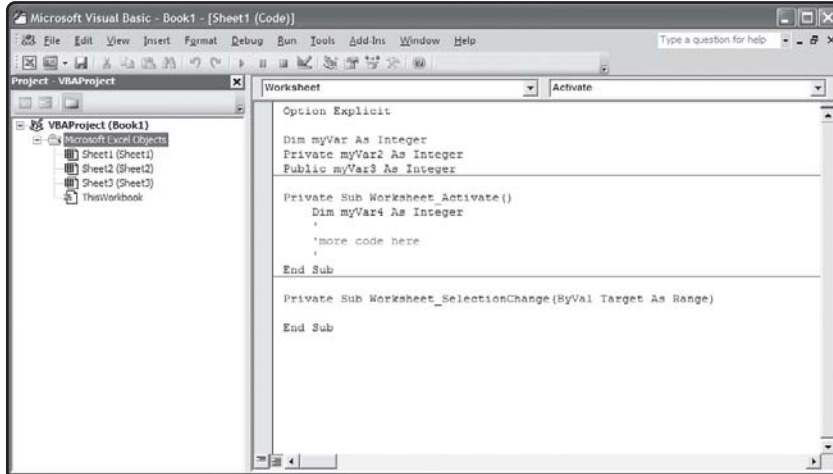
Microsoft Visual Basic - Book1 - [Sheet1 (Code)]

File Edit View Insert Format Debug Run Tools Add-Ins Window Help

Type a question for help

Project - VBAProject

VBAProject (Book1)
Microsoft Excel Objects
Sheet1 (Sheet1)
Sheet2 (Sheet2)
Sheet3 (Sheet3)
ThisWorkbook

Worksheet

Activate

Option Explicit

Dim myVar As Integer
Private myVar2 As Integer
Public myVar3 As Integer

Private Sub Worksheet_Activate()
Dim myVar4 As Integer
'
'more code here
'
End Sub

Private Sub Worksheet_SelectionChange(ByVal Target As Range)

End Sub